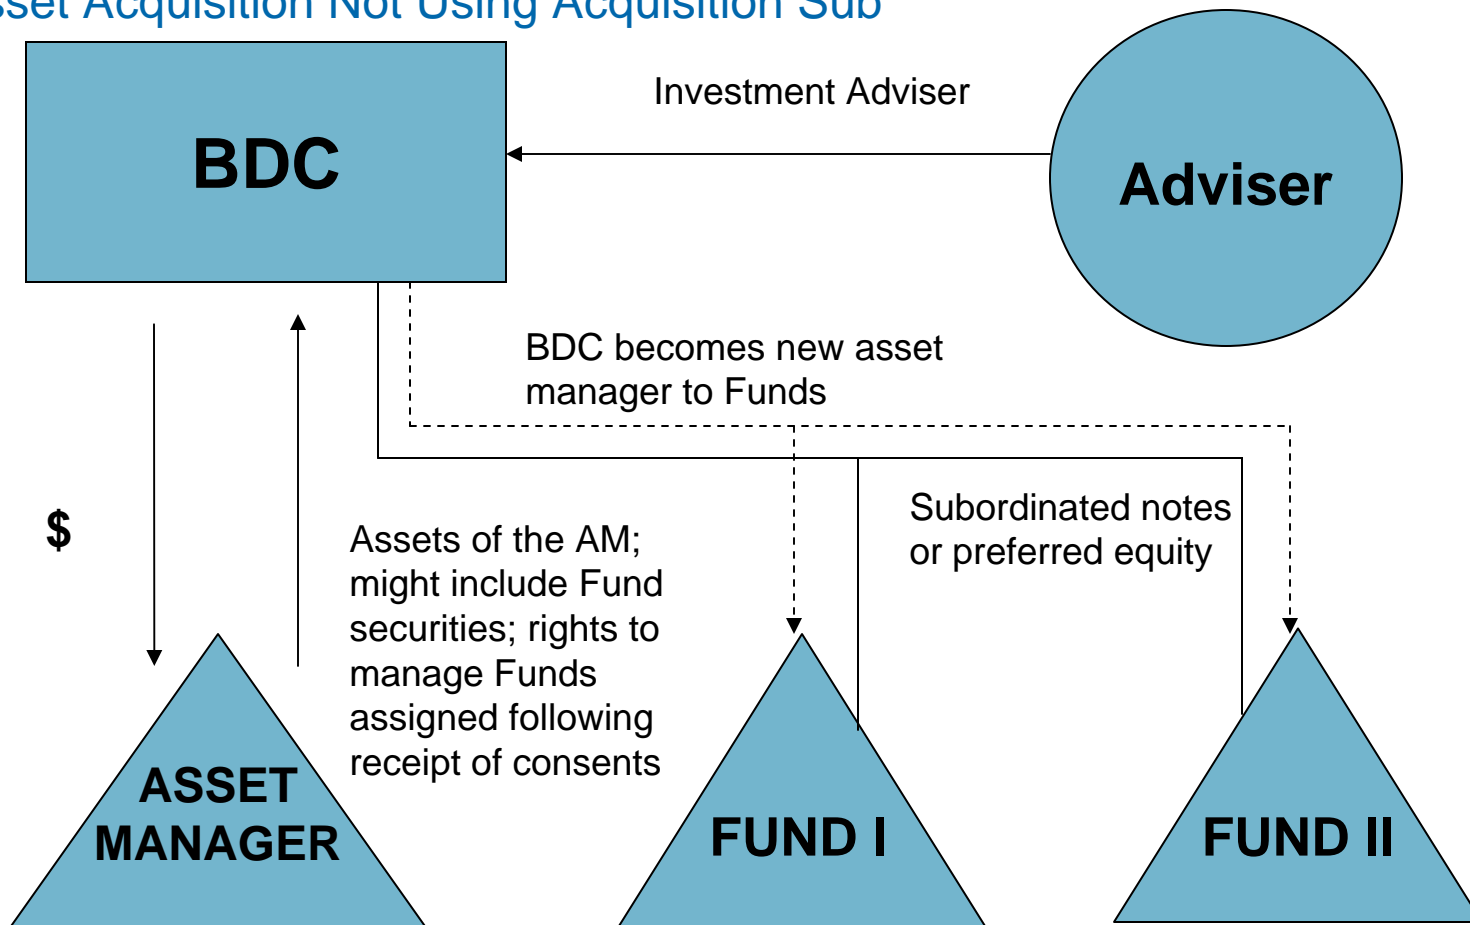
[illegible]sset Acquisition Not Using Acquisition Sub

BDC

Investment Adviser

Adviser

BDC becomes new asset manager to Funds

$

Assets of the AM; might include Fund securities; rights to manage Funds assigned following receipt of consents

Subordinated notes or preferred equity

ASSET MANAGER

FUND I

FUND II